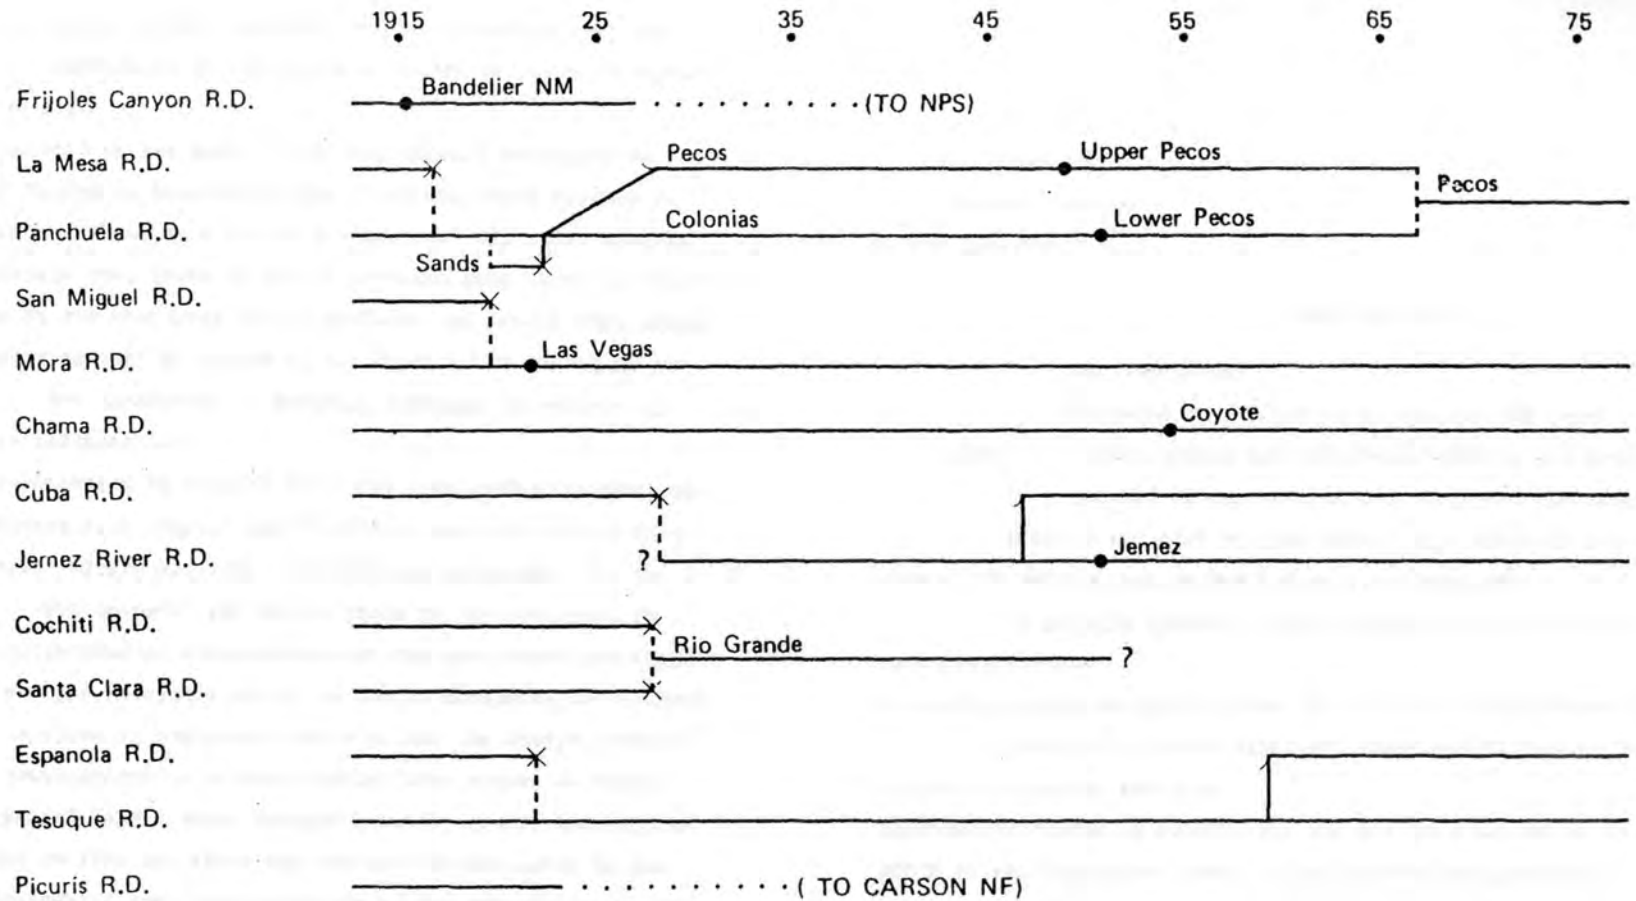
1915 25 35 45 55 65 75

Frijoles Canyon R.D. Bandelier NM (TO NPS)

La Mesa R.D. Pecos Upper Pecos

Pecos

Panchuela R.D. Colonias Lower Pecos

Sands

San Miguel R.D.

Mora R.D. Las Vegas

Chama R.D. Coyote

Cuba R.D.

Jernez River R.D. ? Jemez

Cochiti R.D.

Rio Grande ?

Santa Clara R.D.

Espanola R.D.

Tesuque R.D.

Picuris R.D. ( TO CARSON NF)